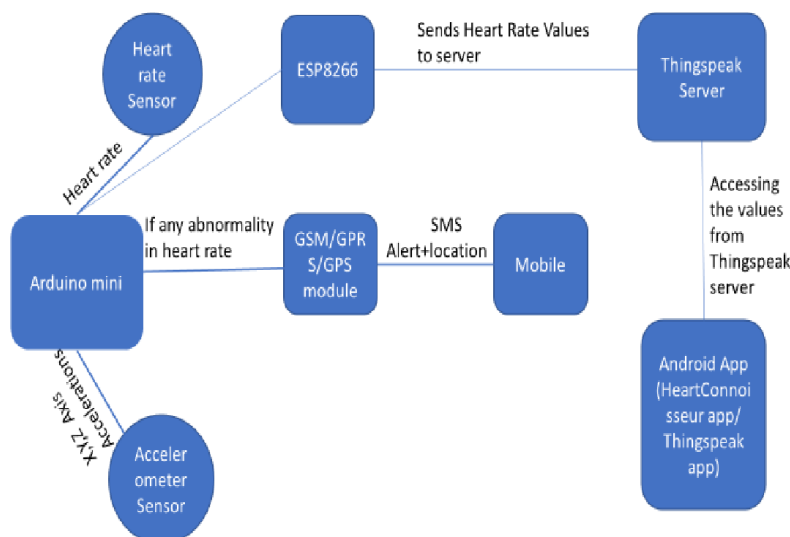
Heart rate Sensor

ESP8266

Sends Heart Rate Values to server

Thingspeak Server

Heart rate

Accessing the values from Thingspeak server

If any abnormality in heart rate

GSM/GPRS/GPS module

SMS Alert+location

Mobile

Arduino mini

Accelerations X,Y,Z Axis

Android App (HeartConnoisseur app/ Thingspeak app)

Accelerometer Sensor